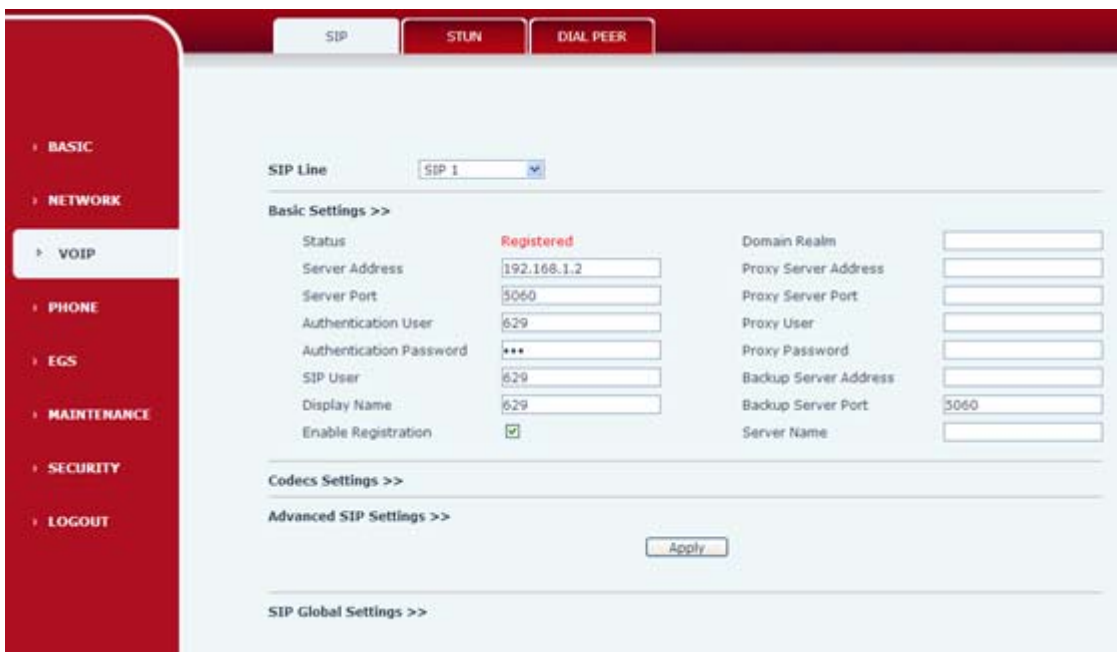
SIP STUN DIAL PEER

› BASIC
› NETWORK
› VOIP
› PHONE
› EGS
› MAINTENANCE
› SECURITY
› LOGOUT

SIP Line SIP 1

Basic Settings >>

| | | | |
|---|---|---|---|
| Status | Registered | Domain Realm | |
| Server Address | 192.168.1.2 | Proxy Server Address | |
| Server Port | 5060 | Proxy Server Port | |
| Authentication User | 629 | Proxy User | |
| Authentication Password | ••• | Proxy Password | |
| SIP User | 629 | Backup Server Address | |
| Display Name | 629 | Backup Server Port | 5060 |
| Enable Registration | ☑ | Server Name | |

Codecs Settings >>

Advanced SIP Settings >>

Apply

SIP Global Settings >>